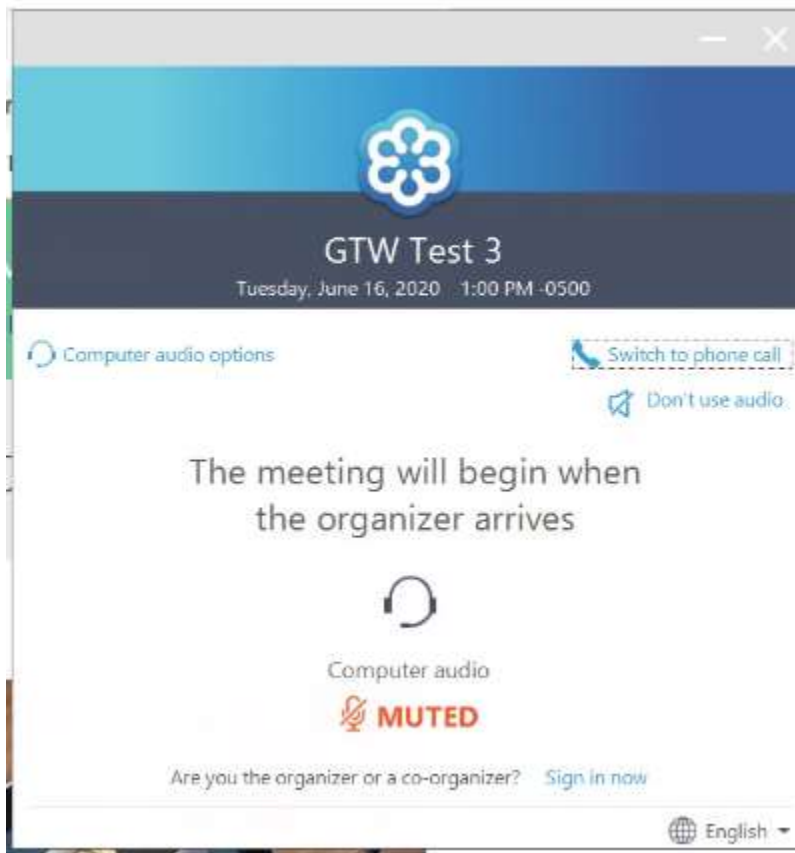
GTW Test 3
Tuesday, June 16, 2020 1:00 PM -0500

Computer audio options

Switch to phone call

Don't use audio

The meeting will begin when the organizer arrives

Computer audio

MUTED

Are you the organizer or a co-organizer? Sign in now

English